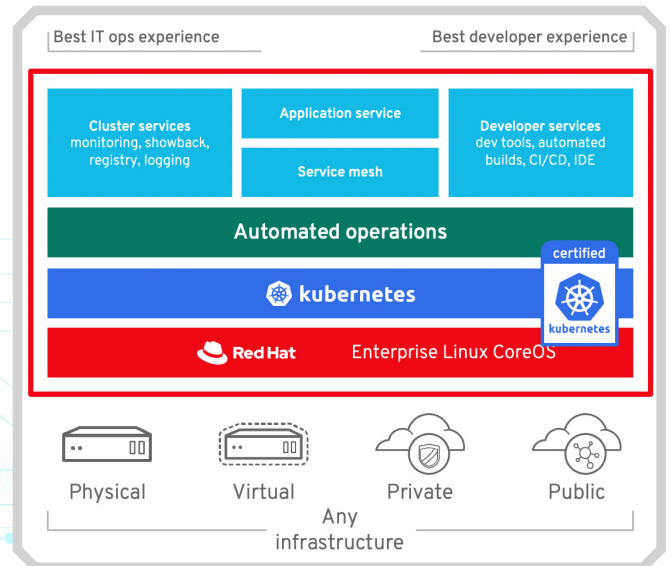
Best IT ops experience

Best developer experience

Cluster services
monitoring, showback, registry, logging

Application service

Service mesh

Developer services
dev tools, automated builds, CI/CD, IDE

Automated operations

certified

kubernetes

kubernetes

Red Hat Enterprise Linux CoreOS

Physical

Virtual

Private

Public

Any infrastructure